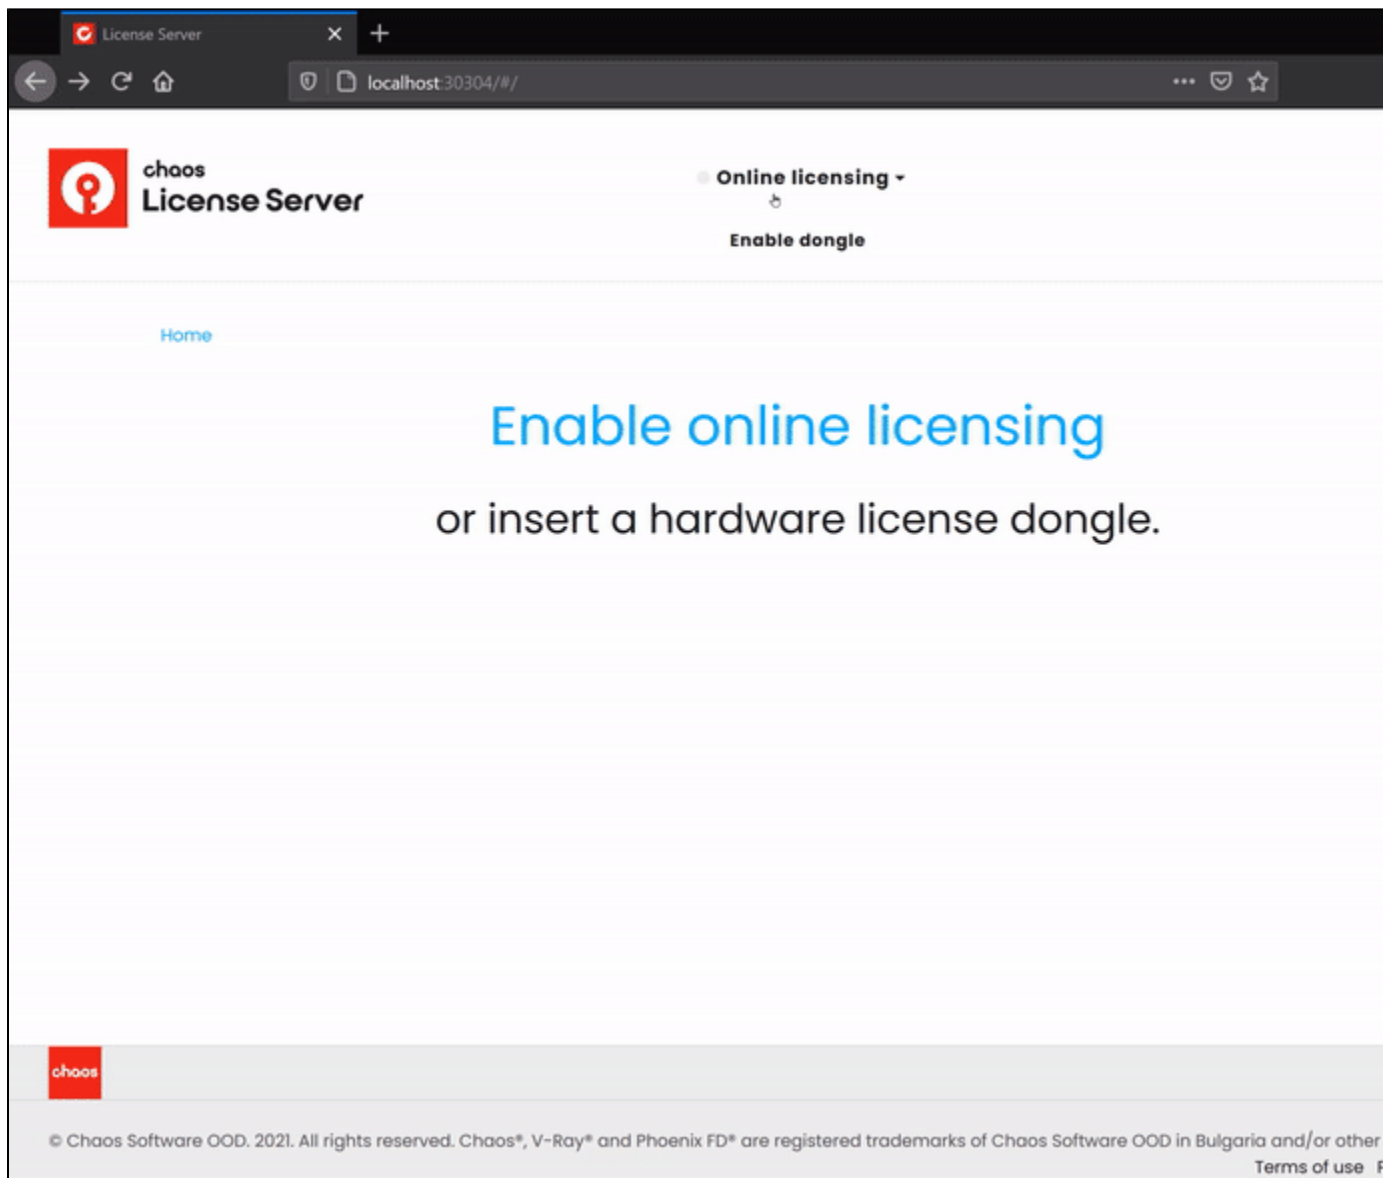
License Server
localhost:30304/#/

chaos
License Server

Online licensing
Enable dongle

Home

Enable online licensing
or insert a hardware license dongle.

chaos

© Chaos Software OOD. 2021. All rights reserved. Chaos®, V-Ray® and Phoenix FD® are registered trademarks of Chaos Software OOD in Bulgaria and/or other
Terms of use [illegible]